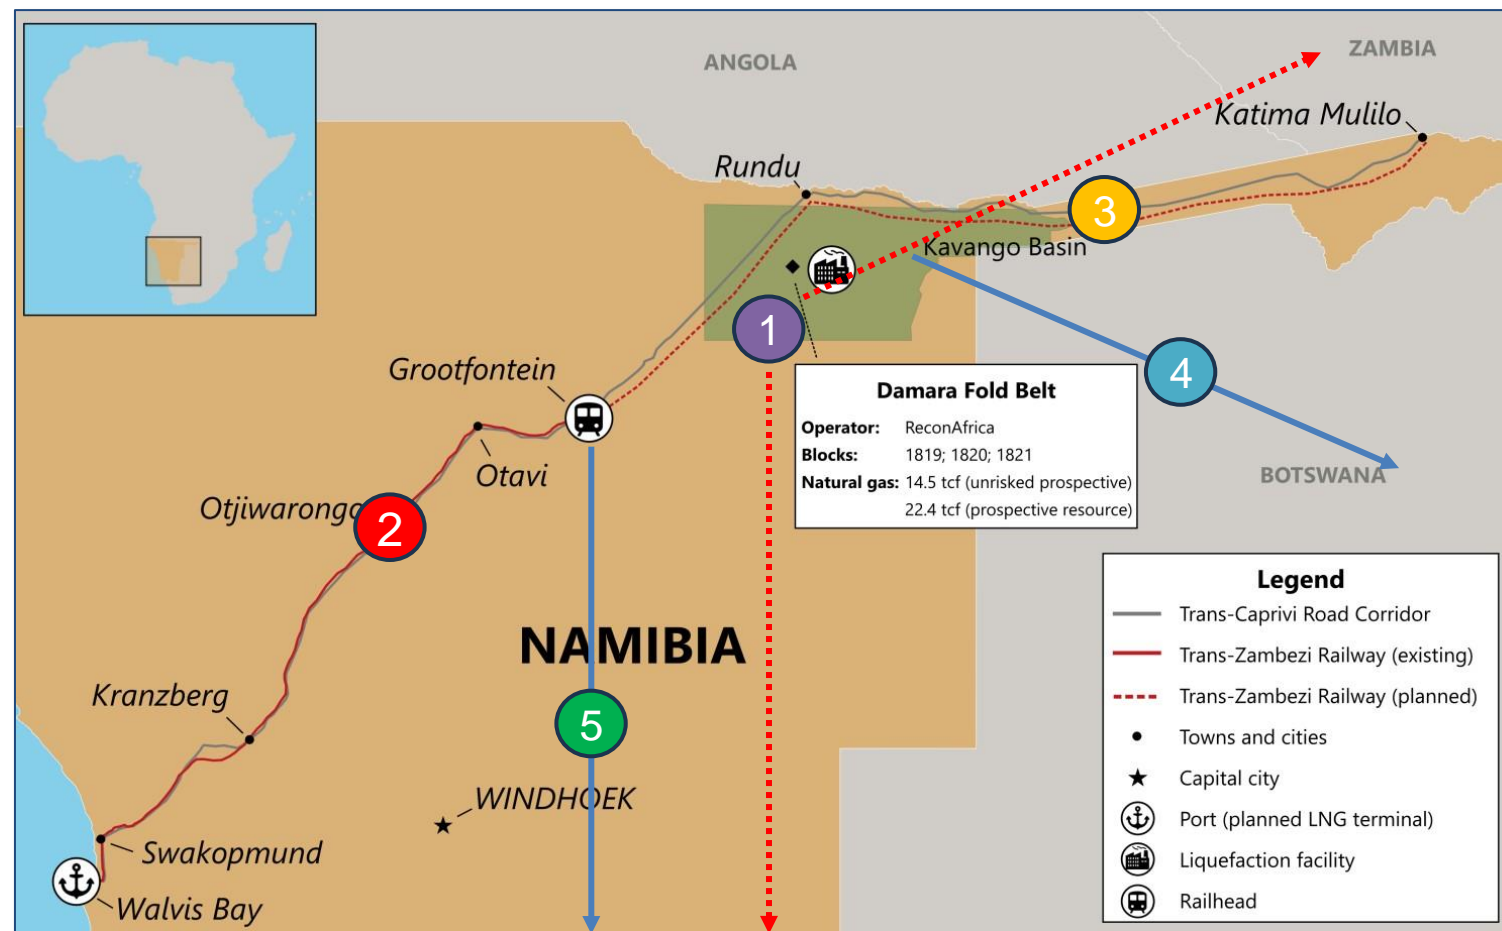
ANGOLA

ZAMBIA

Katima Mulilo

Rundu

3

Kavango Basin

1

4

Grootfontein

Otavi

Otjiwarongo

2

Damara Fold Belt

Operator: ReconAfrica
Blocks: 1819; 1820; 1821
Natural gas: 14.5 tcf (unrisked prospective)
22.4 tcf (prospective resource)

BOTSWANA

NAMIBIA

5

Kranzberg

WINDHOEK

Swakopmund

Walvis Bay

Legend
Trans-Caprivi Road Corridor
Trans-Zambezi Railway (existing)
Trans-Zambezi Railway (planned)
Towns and cities
Capital city
Port (planned LNG terminal)
Liquefaction facility
Railhead